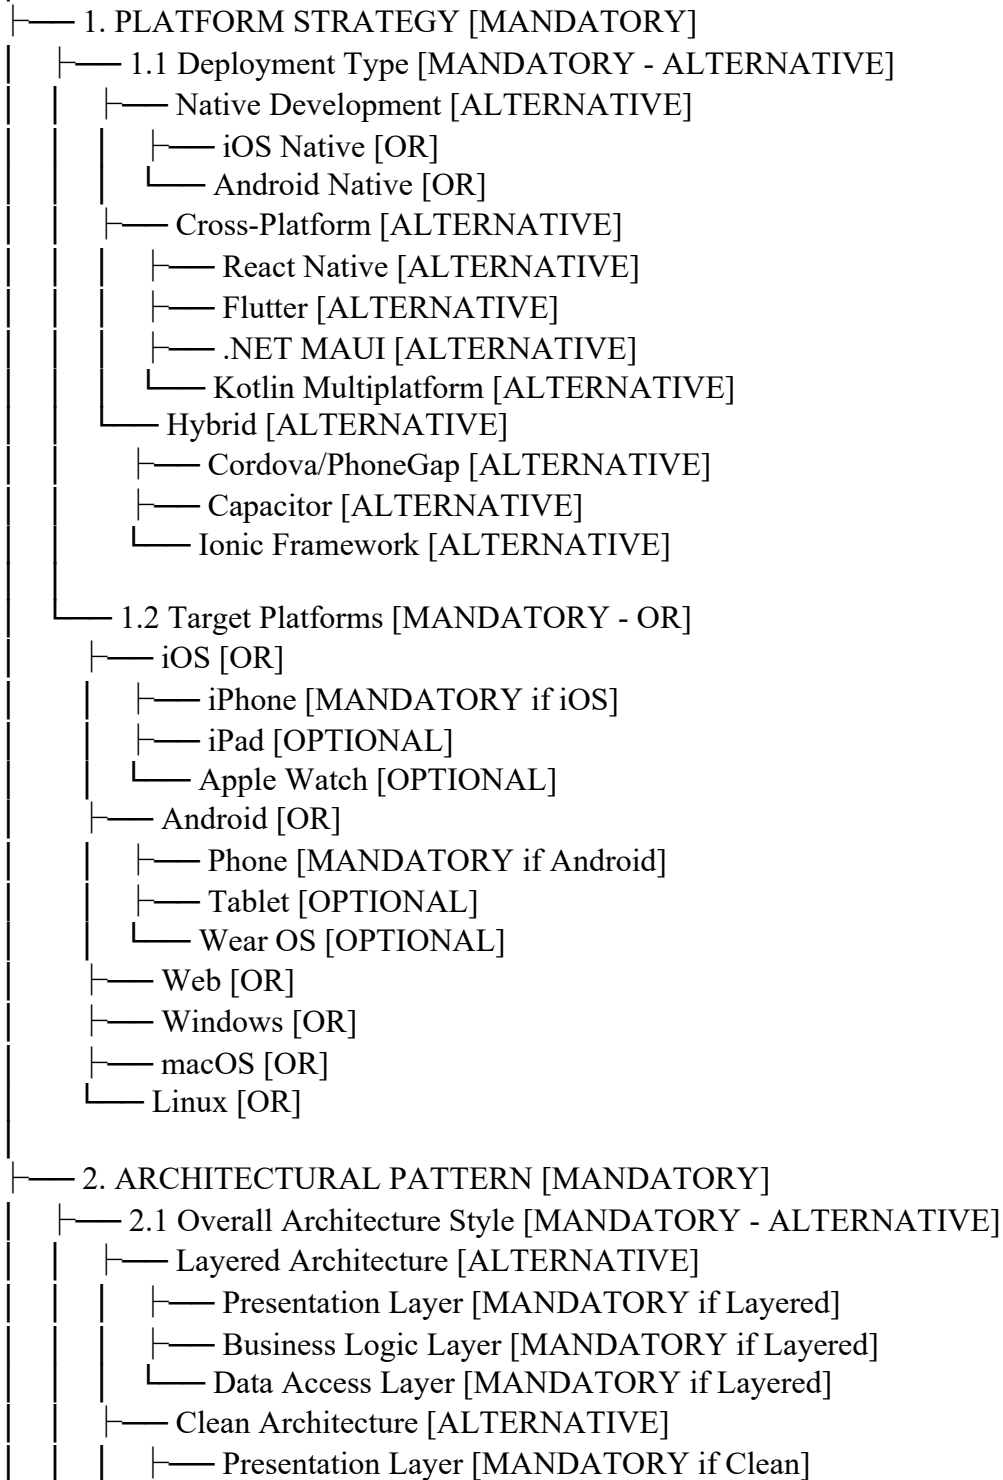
├── 1. PLATFORM STRATEGY [MANDATORY]
│ ├── 1.1 Deployment Type [MANDATORY - ALTERNATIVE]
│ │ ├── Native Development [ALTERNATIVE]
│ │ │ ├── iOS Native [OR]
│ │ │ └── Android Native [OR]
│ │ ├── Cross-Platform [ALTERNATIVE]
│ │ │ ├── React Native [ALTERNATIVE]
│ │ │ ├── Flutter [ALTERNATIVE]
│ │ │ ├── .NET MAUI [ALTERNATIVE]
│ │ │ └── Kotlin Multiplatform [ALTERNATIVE]
│ │ └── Hybrid [ALTERNATIVE]
│ │ ├── Cordova/PhoneGap [ALTERNATIVE]
│ │ ├── Capacitor [ALTERNATIVE]
│ │ └── Ionic Framework [ALTERNATIVE]
│ │
│ └── 1.2 Target Platforms [MANDATORY - OR]
│ ├── iOS [OR]
│ │ ├── iPhone [MANDATORY if iOS]
│ │ ├── iPad [OPTIONAL]
│ │ └── Apple Watch [OPTIONAL]
│ ├── Android [OR]
│ │ ├── Phone [MANDATORY if Android]
│ │ ├── Tablet [OPTIONAL]
│ │ └── Wear OS [OPTIONAL]
│ ├── Web [OR]
│ ├── Windows [OR]
│ ├── macOS [OR]
│ └── Linux [OR]
│
├── 2. ARCHITECTURAL PATTERN [MANDATORY]
│ ├── 2.1 Overall Architecture Style [MANDATORY - ALTERNATIVE]
│ │ ├── Layered Architecture [ALTERNATIVE]
│ │ │ ├── Presentation Layer [MANDATORY if Layered]
│ │ │ ├── Business Logic Layer [MANDATORY if Layered]
│ │ │ └── Data Access Layer [MANDATORY if Layered]
│ │ ├── Clean Architecture [ALTERNATIVE]
│ │ │ ├── Presentation Layer [MANDATORY if Clean]